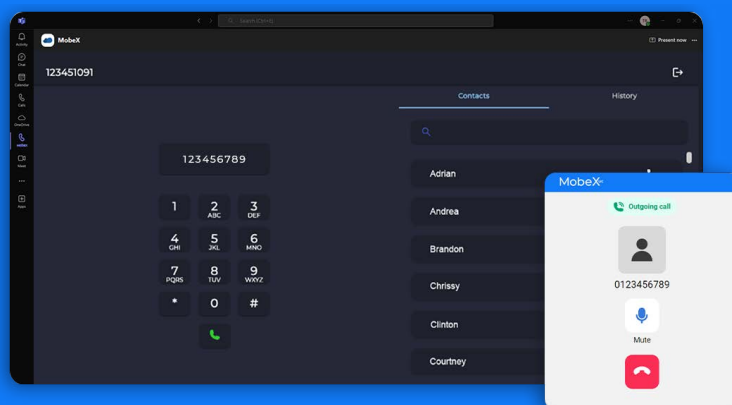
Search (Ctrl+E)

Activity
Chat
Calendar
Calls
OneDrive
MobeX
Meet
...
Apps

MobeX

Present now ...

123451091

Contacts
History

123456789

1
2 ABC
3 DEF
4 GHI
5 JKL
6 MNO
7 PQRS
8 TUV
9 WXYZ
*
0
#

Adrian
Andrea
Brandon
Chrissy
Clinton
Courtney

MobeX

Outgoing call

0123456789

Mute